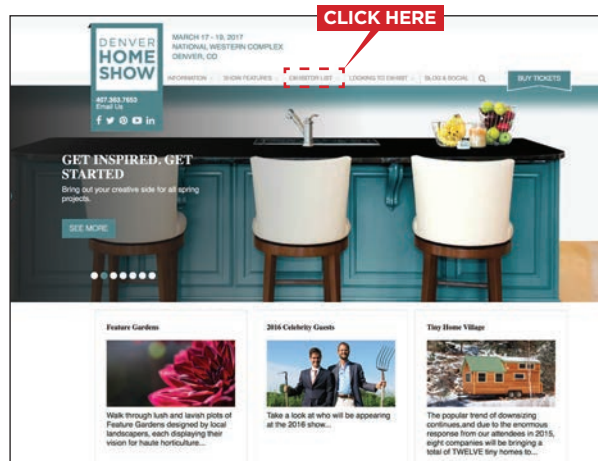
CLICK HERE

DENVER HOME SHOW

MARCH 17 - 19, 2017
NATIONAL WESTERN COMPLEX
DENVER, CO

INFORMATION
SHOW FEATURES
EXHIBITOR LIST
LOOKING TO EXHIBIT
BLOG & SOCIAL
BUY TICKETS

407.363.7653
Email Us

GET INSPIRED. GET STARTED

Bring out your creative side for all spring projects.

SEE MORE

Feature Gardens

Walk through lush and lavish plots of Feature Gardens designed by local landscapers, each displaying their vision for haute horticulture...

2016 Celebrity Guests

Take a look at who will be appearing at the 2016 show...

Tiny Home Village

The popular trend of downsizing continues,and due to the enormous response from our attendees in 2015, eight companies will be bringing a total of TWELVE tiny homes to...